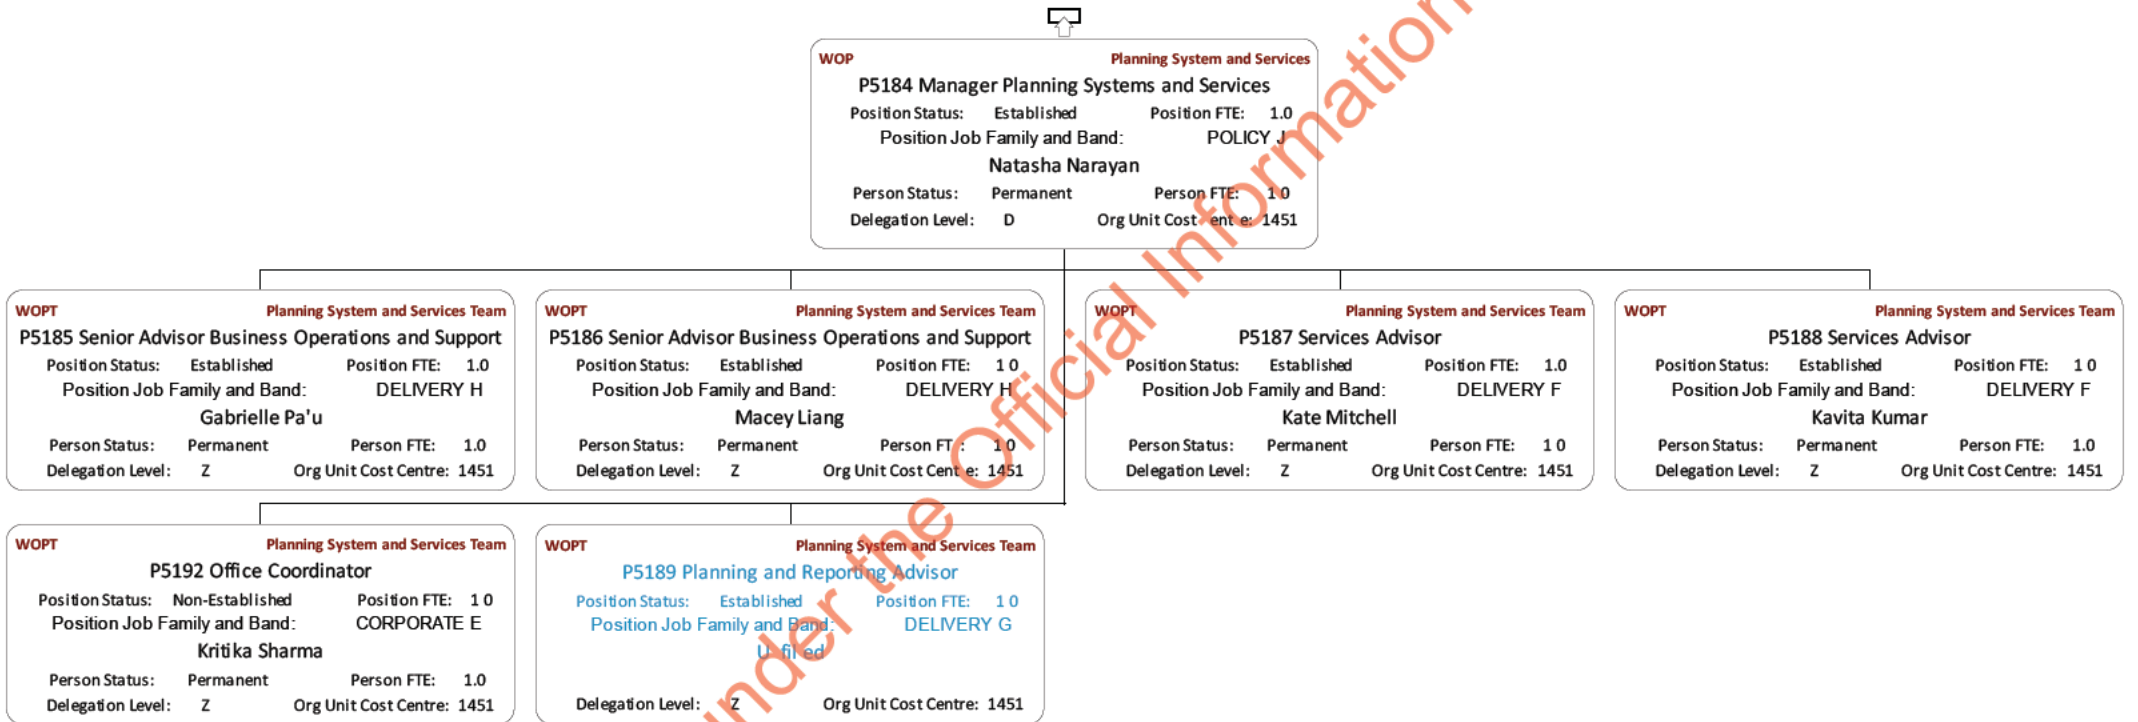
WOP
Planning System and Services
P5184 Manager Planning Systems and Services
Position Status: Established Position FTE: 1.0
Position Job Family and Band: POLICY J
Natasha Narayan
Person Status: Permanent Person FTE: 1 0
Delegation Level: D Org Unit Cost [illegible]: 1451

WOPT
Planning System and Services Team
P5185 Senior Advisor Business Operations and Support
Position Status: Established Position FTE: 1.0
Position Job Family and Band: DELIVERY H
Gabrielle Pa'u
Person Status: Permanent Person FTE: 1.0
Delegation Level: Z Org Unit Cost Centre: 1451

WOPT
Planning System and Services Team
P5186 Senior Advisor Business Operations and Support
Position Status: Established Position FTE: 1 0
Position Job Family and Band: DELIVERY H
Macey Liang
Person Status: Permanent Person FT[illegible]: 1 0
Delegation Level: Z Org Unit Cost Cent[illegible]e: 1451

WOPT
Planning System and Services Team
P5187 Services Advisor
Position Status: Established Position FTE: 1.0
Position Job Family and Band: DELIVERY F
Kate Mitchell
Person Status: Permanent Person FTE: 1 0
Delegation Level: Z Org Unit Cost Centre: 1451

WOPT
Planning System and Services Team
P5188 Services Advisor
Position Status: Established Position FTE: 1 0
Position Job Family and Band: DELIVERY F
Kavita Kumar
Person Status: Permanent Person FTE: 1.0
Delegation Level: Z Org Unit Cost Centre: 1451

WOPT
Planning System and Services Team
P5192 Office Coordinator
Position Status: Non-Established Position FTE: 1 0
Position Job Family and Band: CORPORATE E
Kritika Sharma
Person Status: Permanent Person FTE: 1.0
Delegation Level: Z Org Unit Cost Centre: 1451

WOPT
Planning System and Services Team
P5189 Planning and Reporting Advisor
Position Status: Established Position FTE: 1 0
Position Job Family and Band: DELIVERY G
U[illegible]fi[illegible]ed
Delegation Level: Z Org Unit Cost Centre: 1451

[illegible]nder the Official Information